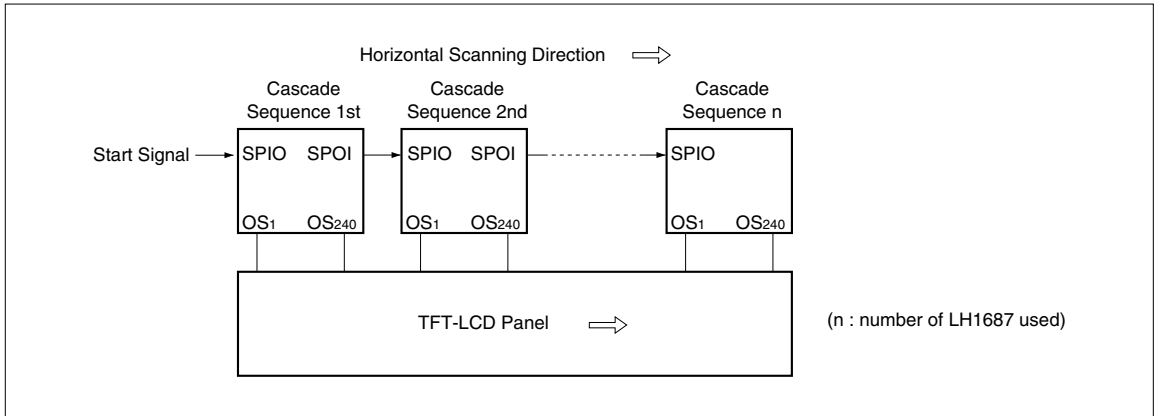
Horizontal Scanning Direction

Cascade Sequence 1st

Cascade Sequence 2nd

Cascade Sequence n

Start Signal

SPIO SPOI

SPIO SPOI

SPIO

$OS_1$ $OS_{240}$

$OS_1$ $OS_{240}$

$OS_1$ $OS_{240}$

TFT-LCD Panel

(n : number of LH1687 used)